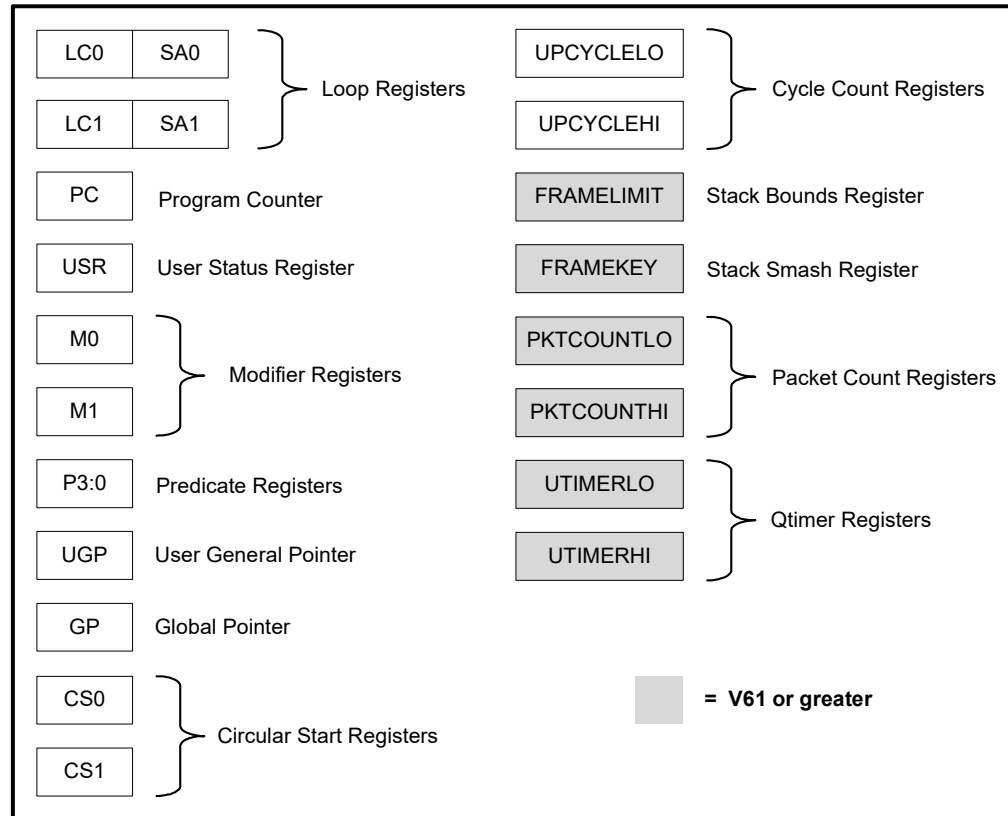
LC0 SA0
LC1 SA1
Loop Registers

PC Program Counter

USR User Status Register

M0
M1
Modifier Registers

P3:0 Predicate Registers

UGP User General Pointer

GP Global Pointer

CS0
CS1
Circular Start Registers

UPCYCLELO
UPCYCLEHI
Cycle Count Registers

FRAMELIMIT Stack Bounds Register

FRAMEKEY Stack Smash Register

PKTCOUNTLO
PKTCOUNTHI
Packet Count Registers

UTIMERLO
UTIMERHI
Qtimer Registers

= V61 or greater